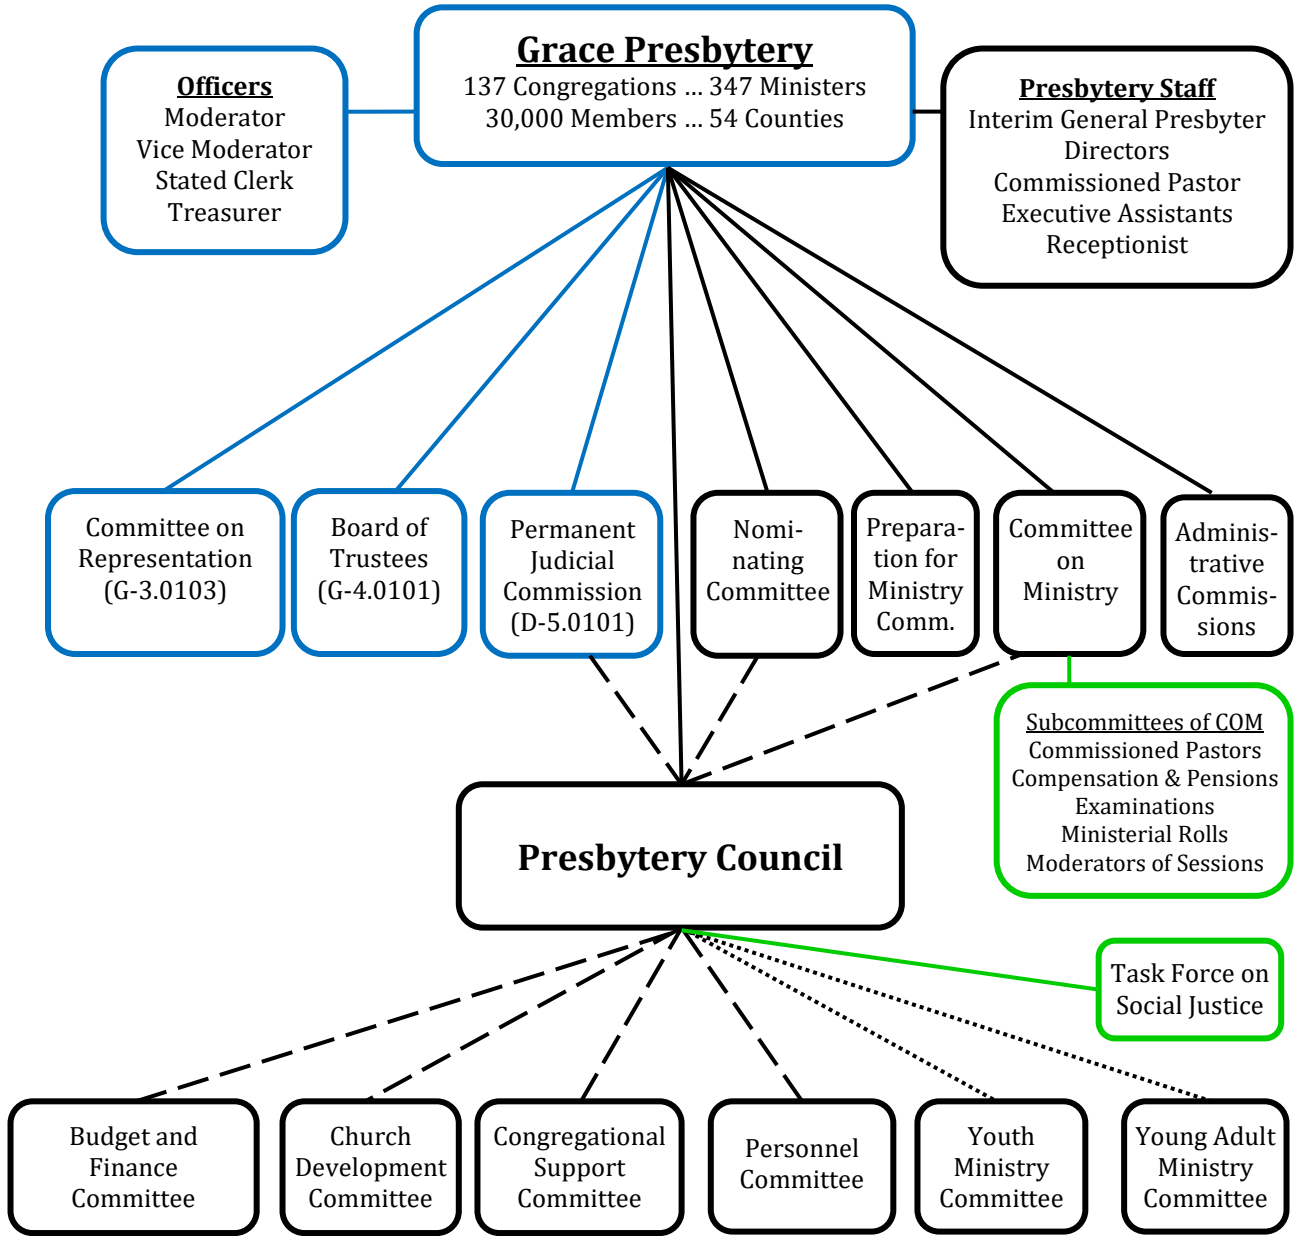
Grace Presbytery
137 Congregations … 347 Ministers
30,000 Members … 54 Counties

Officers
Moderator
Vice Moderator
Stated Clerk
Treasurer

Presbytery Staff
Interim General Presbyter
Directors
Commissioned Pastor
Executive Assistants
Receptionist

Committee on Representation (G-3.0103)

Board of Trustees (G-4.0101)

Permanent Judicial Commission (D-5.0101)

Nominating Committee

Preparation for Ministry Comm.

Committee on Ministry

Administrative Commissions

Subcommittees of COM
Commissioned Pastors
Compensation & Pensions
Examinations
Ministerial Rolls
Moderators of Sessions

Presbytery Council

Task Force on Social Justice

Budget and Finance Committee

Church Development Committee

Congregational Support Committee

Personnel Committee

Youth Ministry Committee

Young Adult Ministry Committee